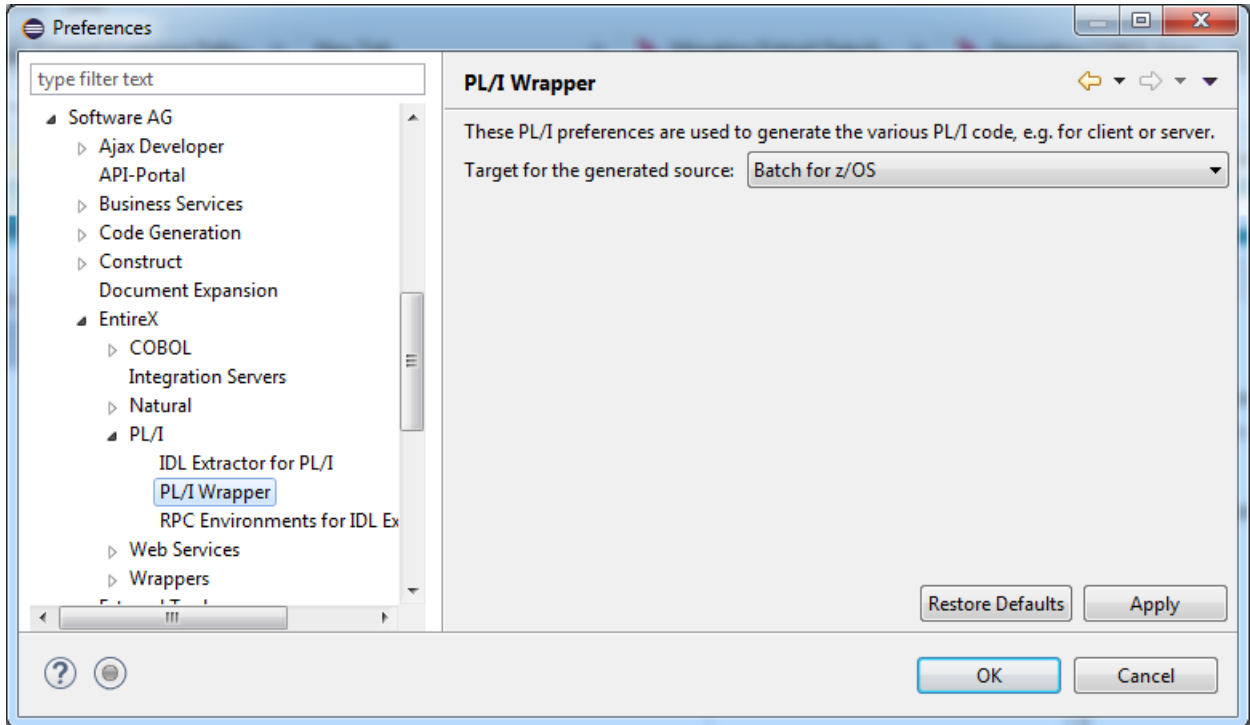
Preferences

type filter text

Software AG
Ajax Developer
API-Portal
Business Services
Code Generation
Construct
Document Expansion
EntireX
COBOL
Integration Servers
Natural
PL/I
IDL Extractor for PL/I
PL/I Wrapper
RPC Environments for IDL Ex
Web Services
Wrappers
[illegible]

PL/I Wrapper

These PL/I preferences are used to generate the various PL/I code, e.g. for client or server.

Target for the generated source: Batch for z/OS

Restore Defaults
Apply

OK
Cancel